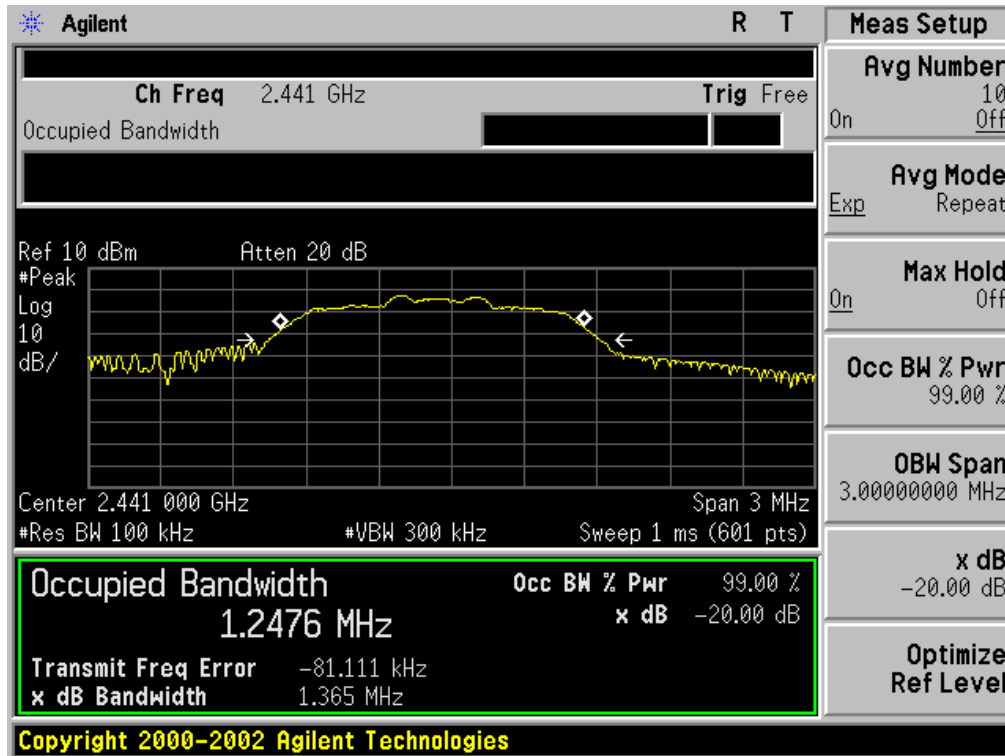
Agilent R T

Ch Freq 2.441 GHz Trig Free

Occupied Bandwidth

Ref 10 dBm Atten 20 dB
#Peak
Log
10
dB/

Center 2.441 000 GHz Span 3 MHz
#Res BW 100 kHz #VBW 300 kHz Sweep 1 ms (601 pts)

Occupied Bandwidth
1.2476 MHz
Occ BW % Pwr 99.00 %
x dB −20.00 dB
Transmit Freq Error −81.111 kHz
x dB Bandwidth 1.365 MHz

Copyright 2000-2002 Agilent Technologies

Meas Setup

Avg Number
10
On Off

Avg Mode
Exp Repeat

Max Hold
On Off

Occ BW % Pwr
99.00 %

OBW Span
3.00000000 MHz

x dB
−20.00 dB

Optimize
Ref Level